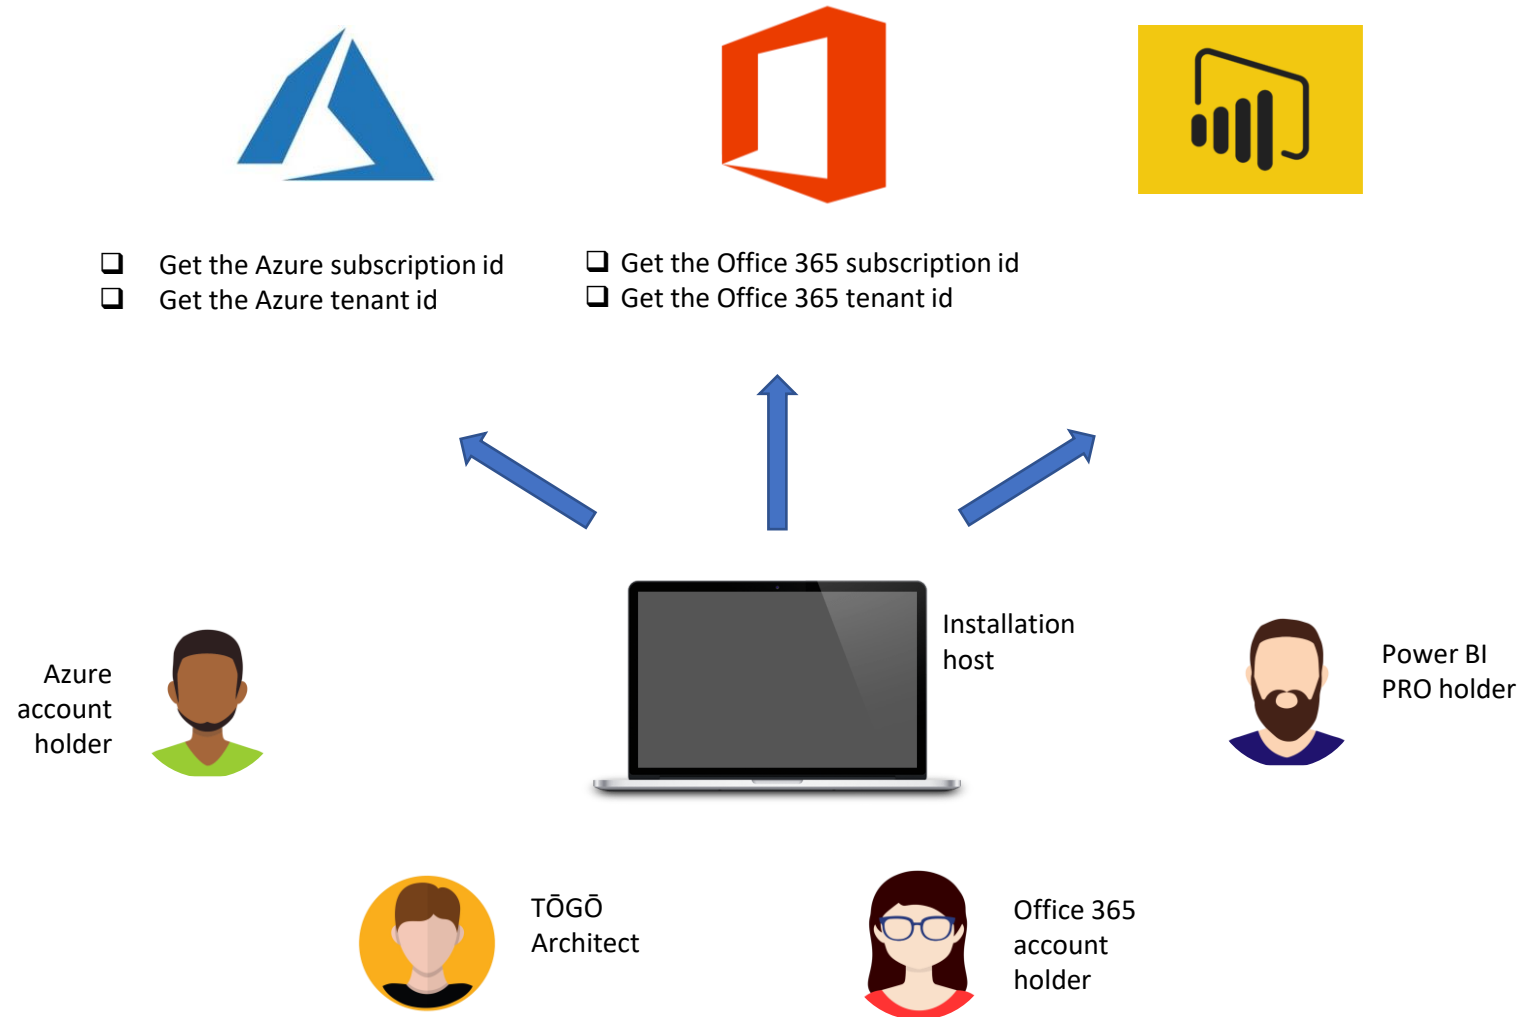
❑ Get the Azure subscription id
❑ Get the Azure tenant id

❑ Get the Office 365 subscription id
❑ Get the Office 365 tenant id

Azure account holder

Installation host

Power BI PRO holder

TŌGŌ Architect

Office 365 account holder